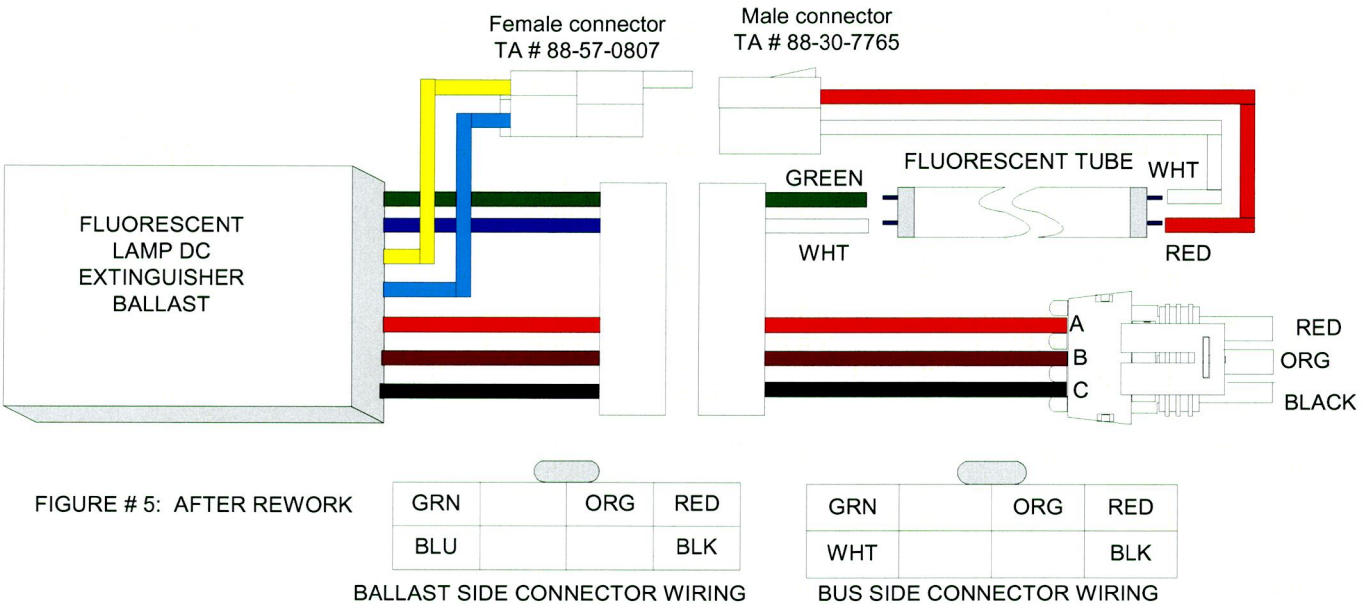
Female connector
TA # 88-57-0807

Male connector
TA # 88-30-7765

FLUORESCENT TUBE

GREEN

WHT

WHT

RED

FLUORESCENT LAMP DC EXTINGUISHER BALLAST

A
B
C

RED
ORG
BLACK

FIGURE # 5: AFTER REWORK

| GRN | | ORG | RED |
|---|---|---|---|
| BLU | | | BLK |

BALLAST SIDE CONNECTOR WIRING

| GRN | | ORG | RED |
|---|---|---|---|
| WHT | | | BLK |

BUS SIDE CONNECTOR WIRING